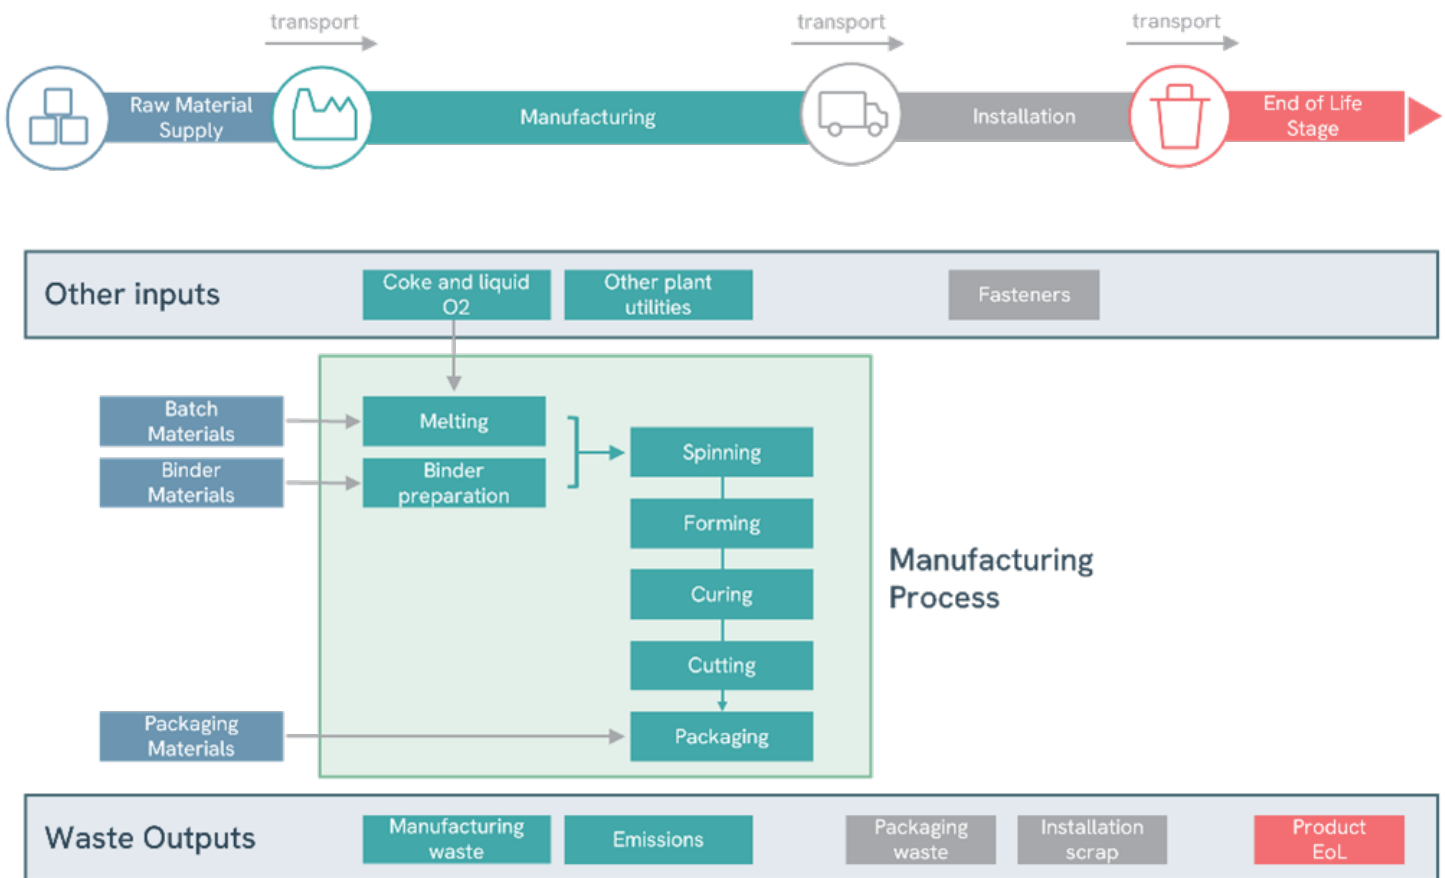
transport

transport

transport

Raw Material Supply

Manufacturing

Installation

End of Life Stage

Other inputs

Coke and liquid O2

Other plant utilities

Fasteners

Batch Materials

Binder Materials

Melting

Binder preparation

Spinning

Forming

Curing

Cutting

Packaging

Manufacturing Process

Packaging Materials

Waste Outputs

Manufacturing waste

Emissions

Packaging waste

Installation scrap

Product EoL